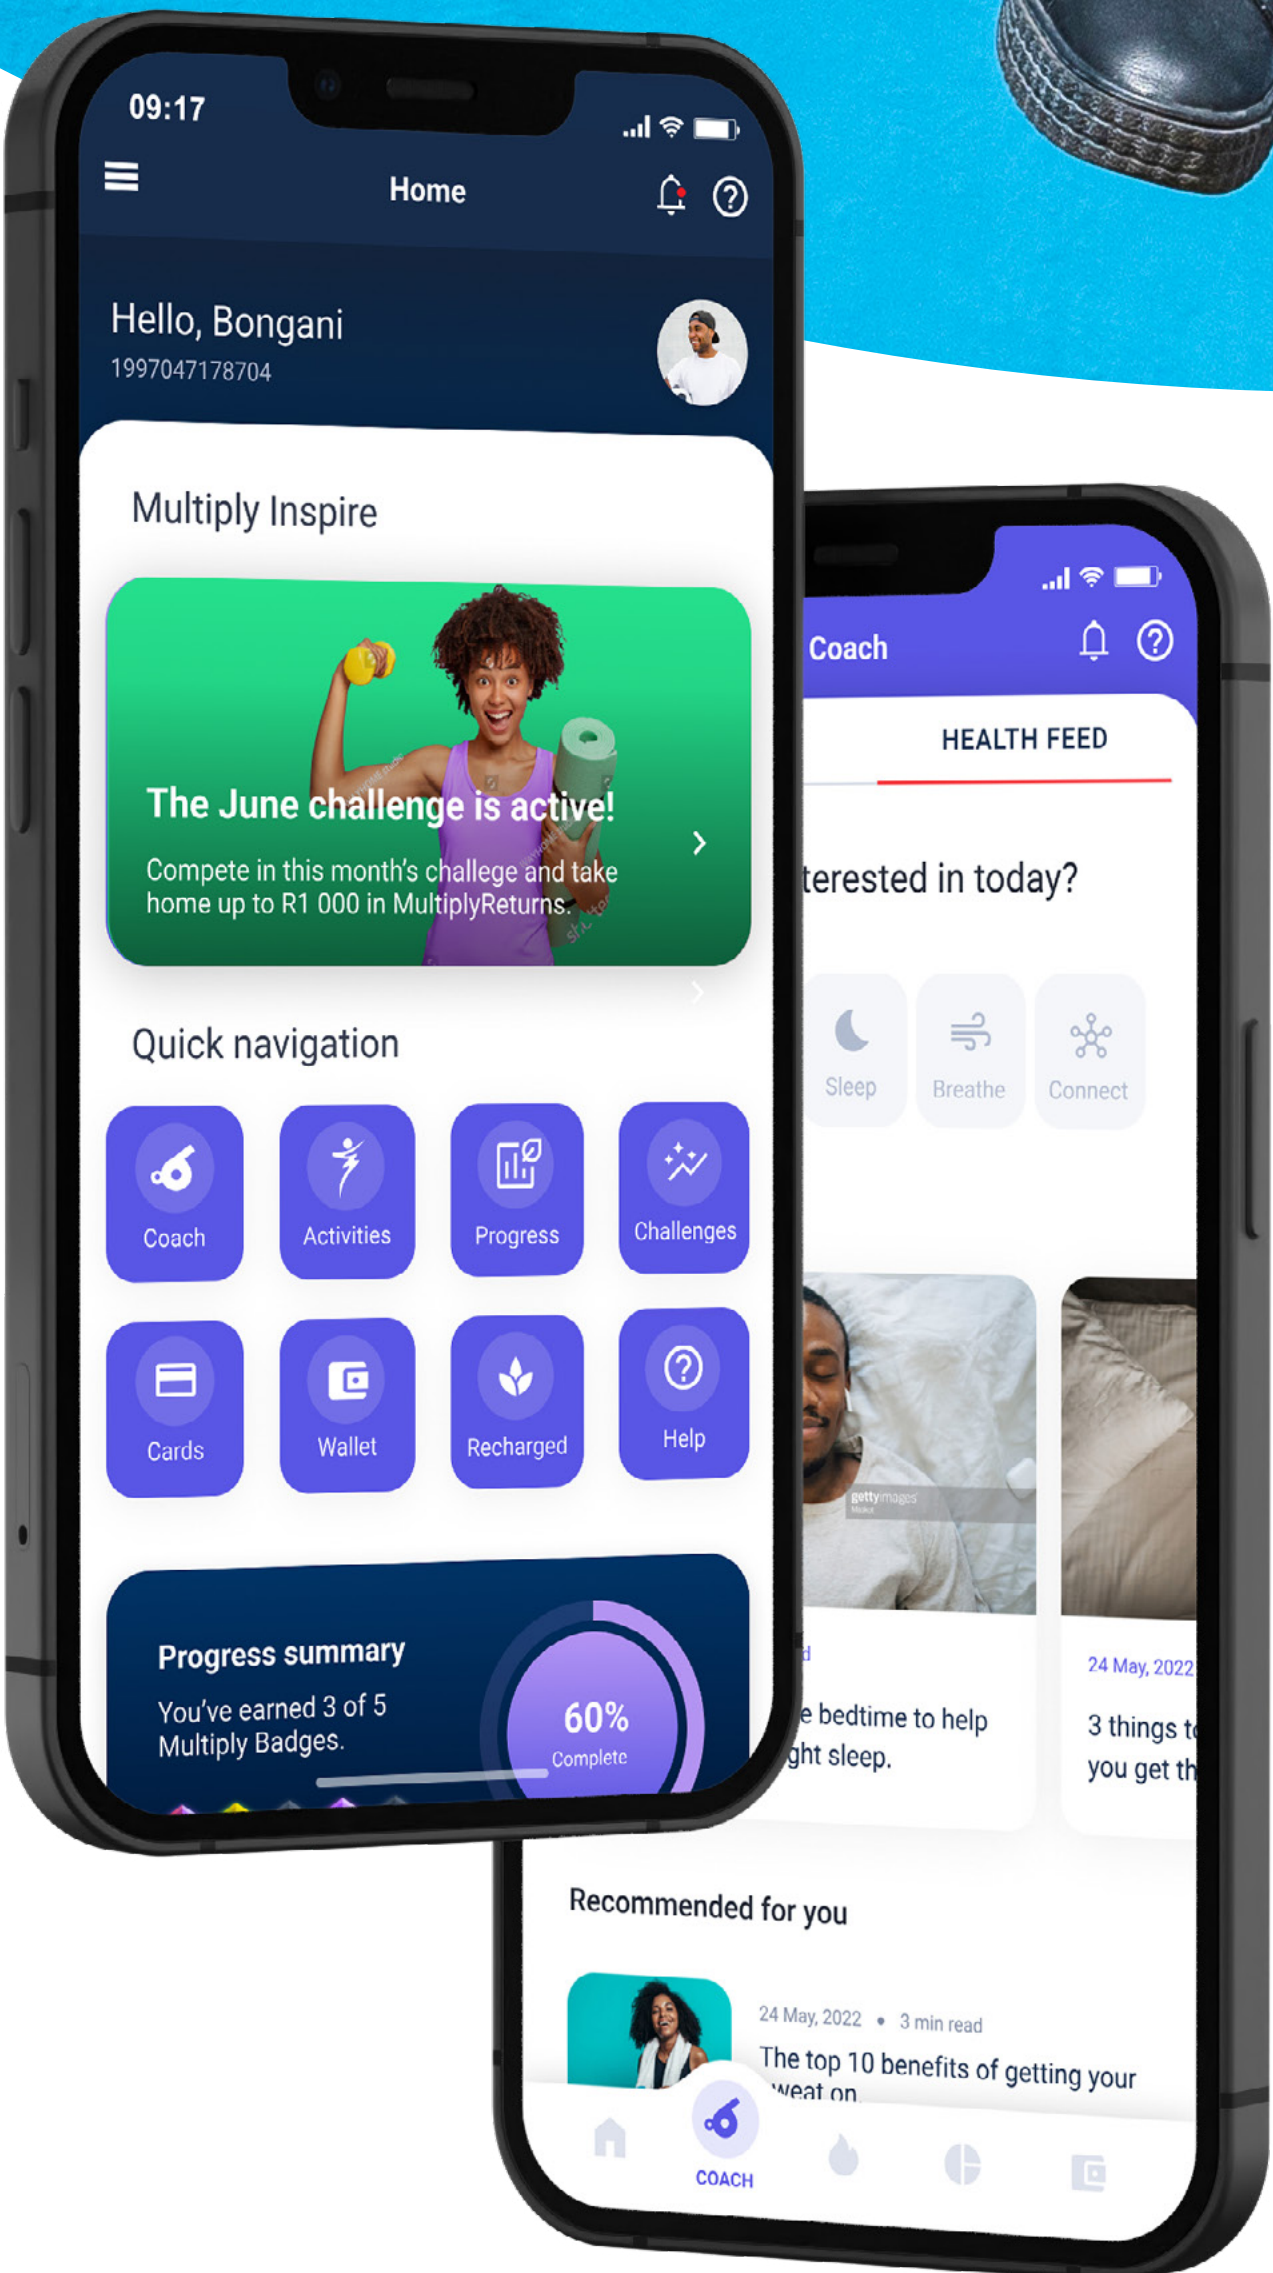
09:17

Home

Hello, Bongani
1997047178704

Multiply Inspire

The June challenge is active!
Compete in this month's challege and take home up to R1 000 in MultiplyReturns.

Quick navigation

Coach
Activities
Progress
Challenges
Cards
Wallet
Recharged
Help

Progress summary
You've earned 3 of 5 Multiply Badges.
60%
Complete

Coach

HEALTH FEED

terested in today?

Sleep
Breathe
Connect

gettyimages

e bedtime to help
ght sleep.

24 May, 2022
3 things t
you get th

Recommended for you

24 May, 2022 • 3 min read
The top 10 benefits of getting your weat on

COACH